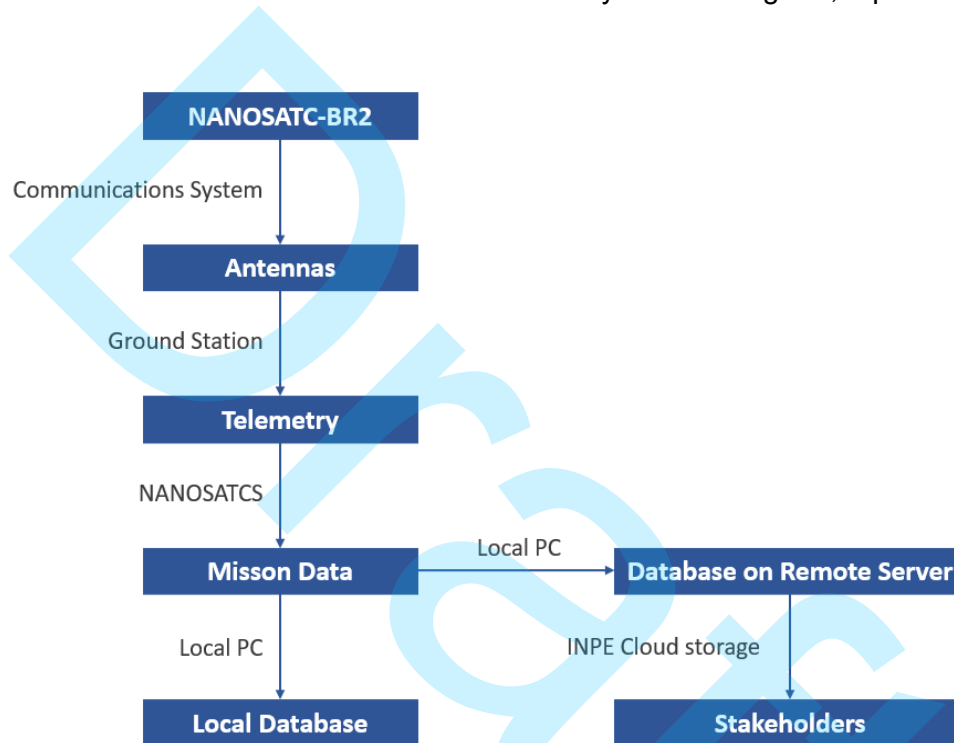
NANOSATC-BR2

Communications System

Antennas

Ground Station

Telemetry

NANOSATCS

Misson Data

Local PC

Database on Remote Server

Local PC

INPE Cloud storage

Local Database

Stakeholders

Draft